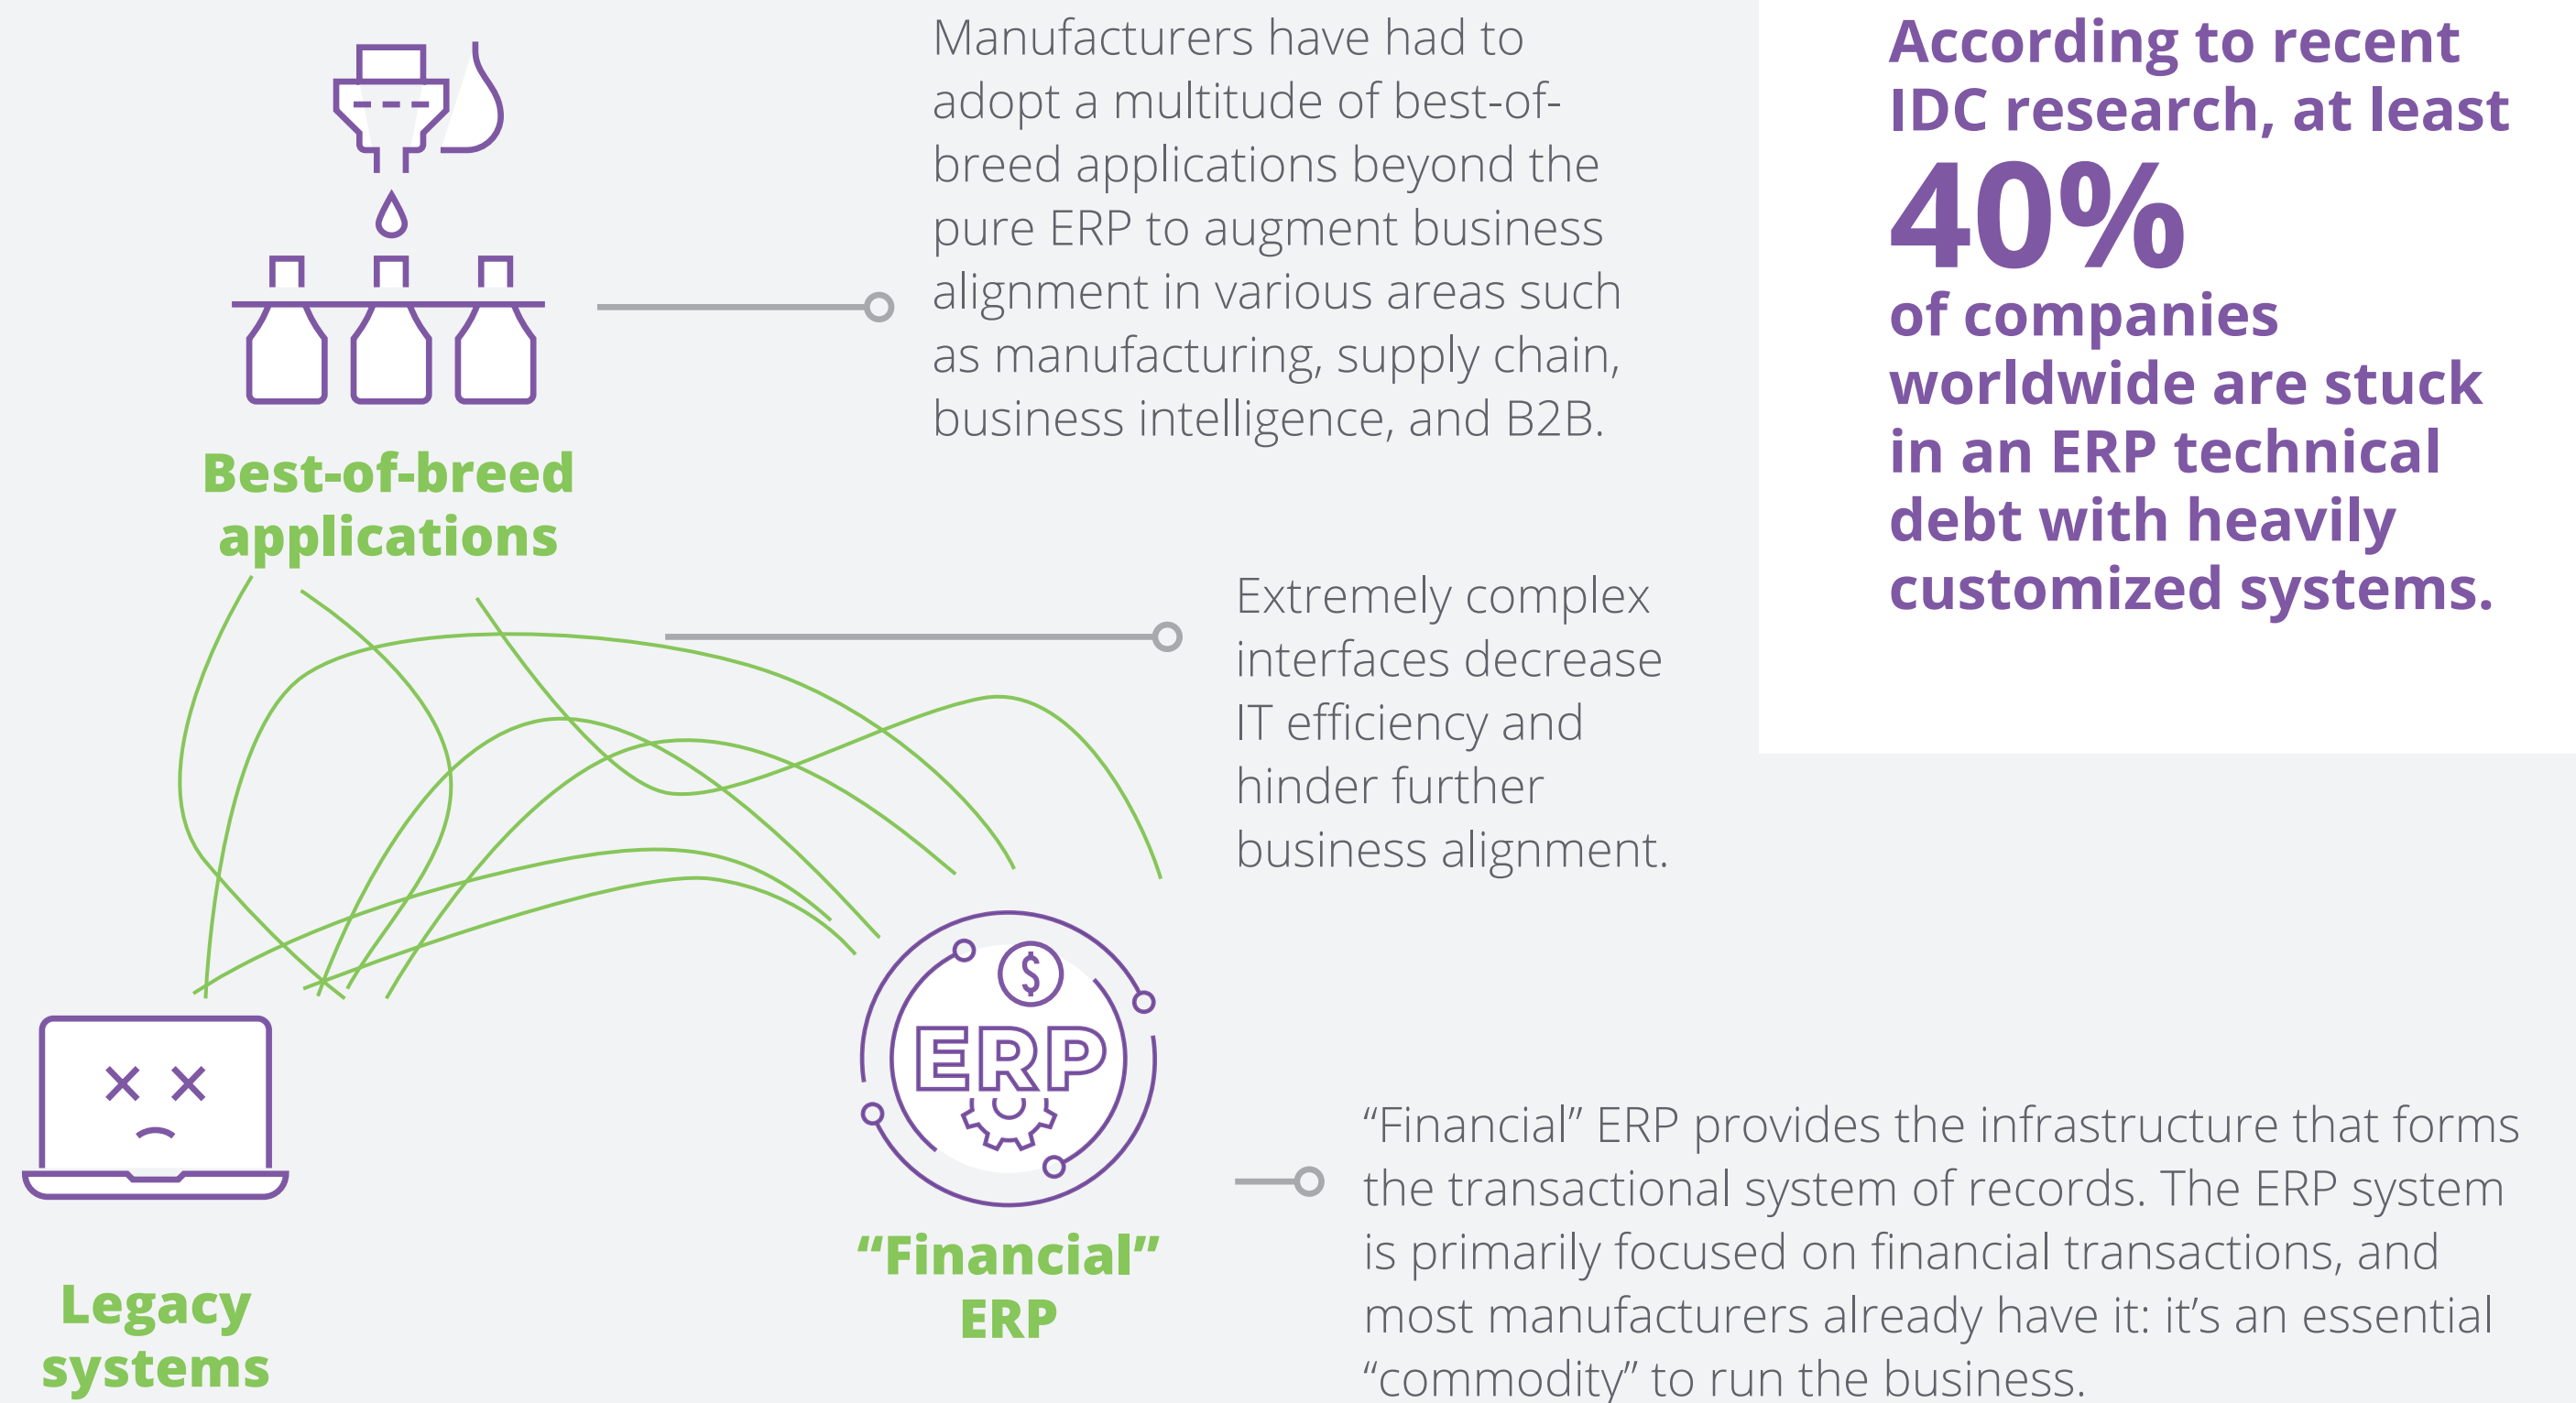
Best-of-breed applications

Manufacturers have had to adopt a multitude of best-of-breed applications beyond the pure ERP to augment business alignment in various areas such as manufacturing, supply chain, business intelligence, and B2B.

According to recent IDC research, at least 40% of companies worldwide are stuck in an ERP technical debt with heavily customized systems.

Extremely complex interfaces decrease IT efficiency and hinder further business alignment.

$

ERP

Legacy systems

“Financial” ERP

“Financial” ERP provides the infrastructure that forms the transactional system of records. The ERP system is primarily focused on financial transactions, and most manufacturers already have it: it’s an essential “commodity” to run the business.